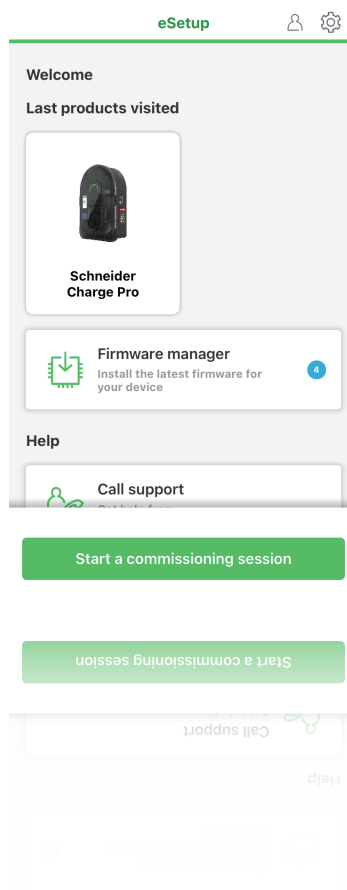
eSetup

Welcome

Last products visited

Schneider Charge Pro

Firmware manager
Install the latest firmware for your device
4

Help

Call support
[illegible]

Start a commissioning session

Start a commissioning session

Call support

Help